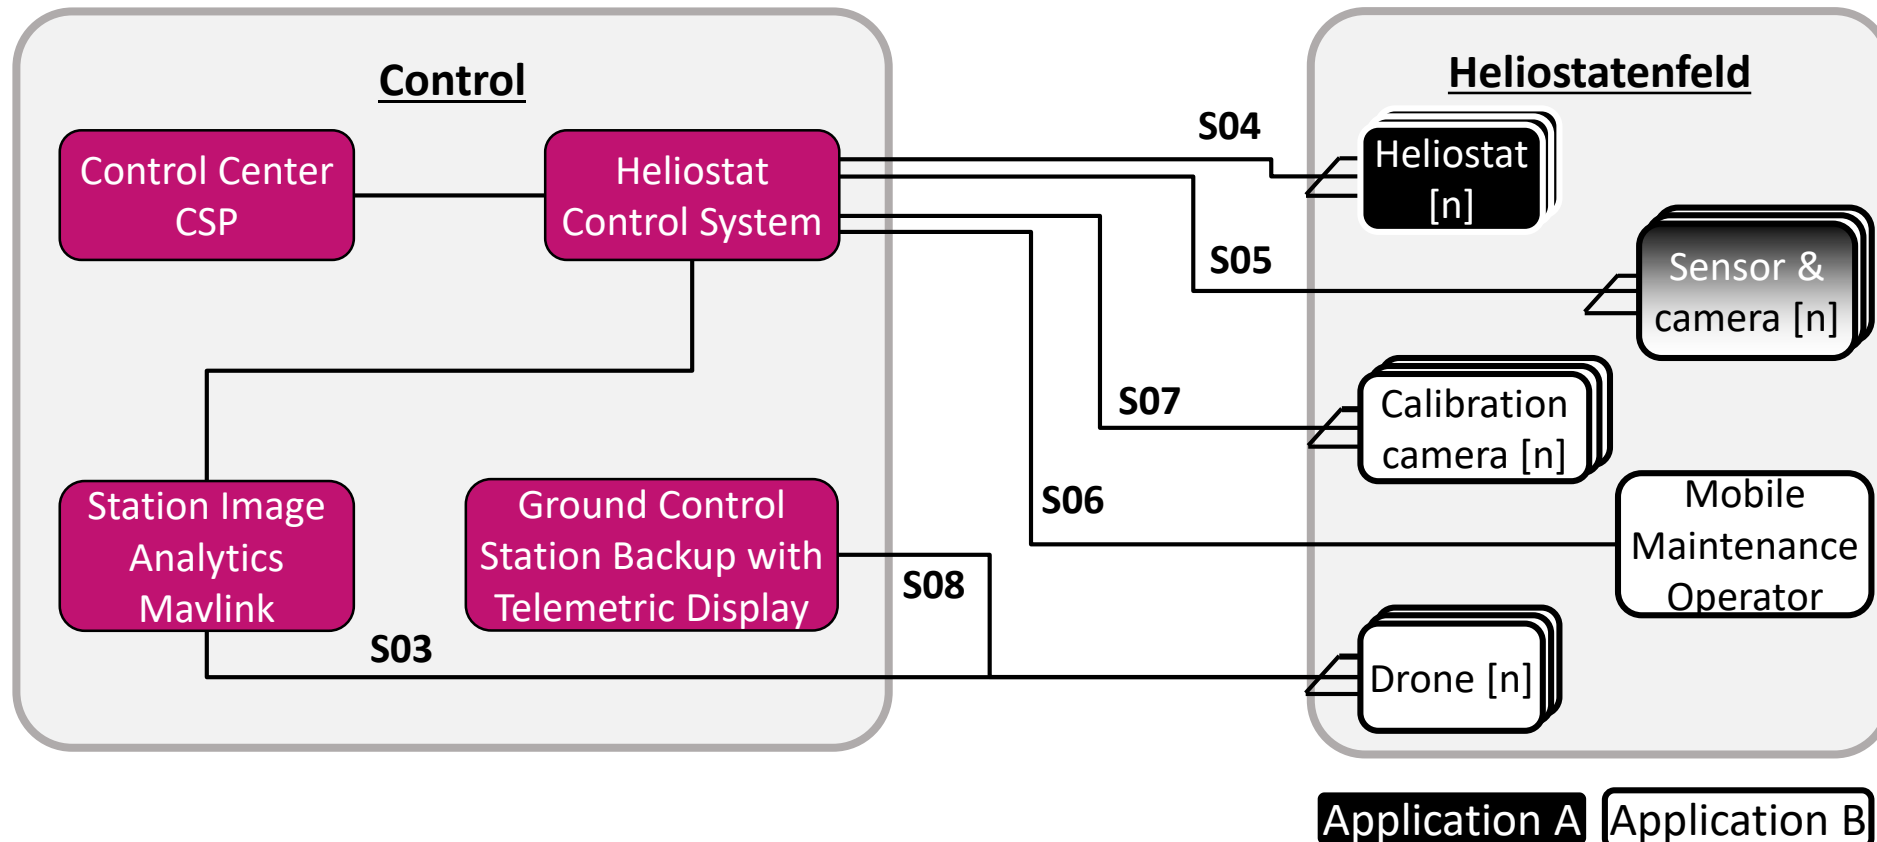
Control

Control Center CSP

Heliostat Control System

Station Image Analytics Mavlink

Ground Control Station Backup with Telemetric Display

Heliostatenfeld

S04

Heliostat [n]

S05

Sensor & camera [n]

S07

Calibration camera [n]

S06

Mobile Maintenance Operator

S08

S03

Drone [n]

Application A

Application B